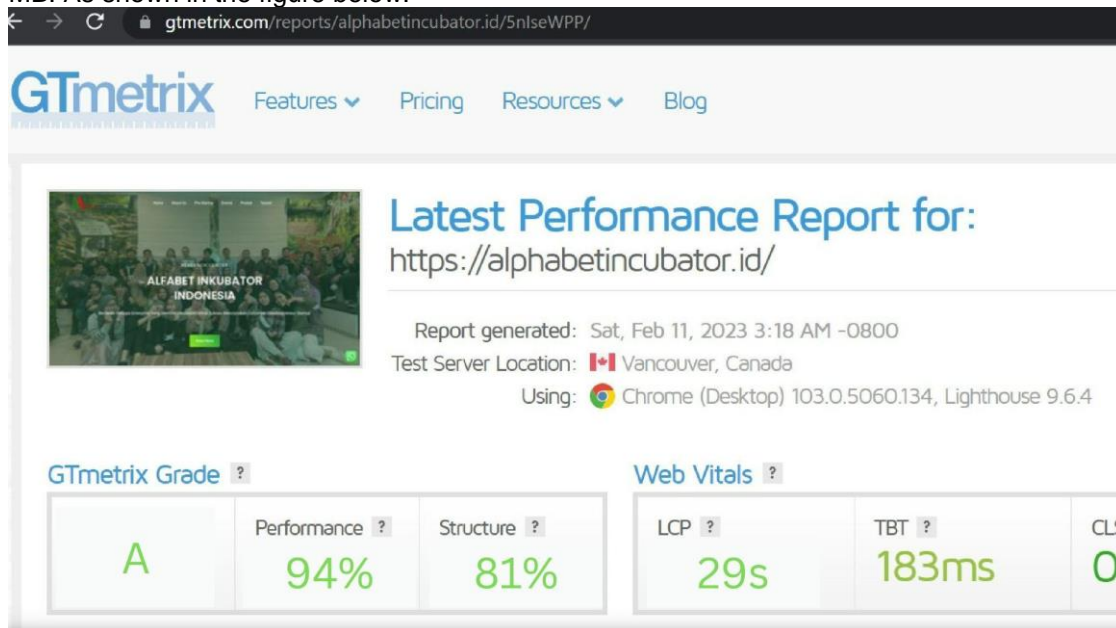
MB. As shown in the figure below.

gtmetrix.com/reports/alphabetincubator.id/5nlseWPP/

GTmetrix Features Pricing Resources Blog

ALFABET INKUBATOR INDONESIA

Latest Performance Report for:
https://alphabetincubator.id/

Report generated: Sat, Feb 11, 2023 3:18 AM -0800
Test Server Location: Vancouver, Canada
Using: Chrome (Desktop) 103.0.5060.134, Lighthouse 9.6.4

GTmetrix Grade ?

A

Performance ? 94%

Structure ? 81%

Web Vitals ?

LCP ? 29s

TBT ? 183ms

CL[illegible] 0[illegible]